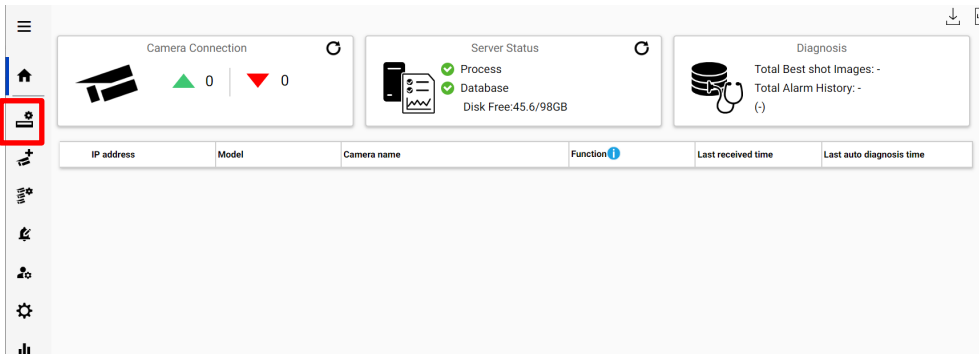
Camera Connection

0

0

Server Status

Process

Database

Disk Free:45.6/98GB

Diagnosis

Total Best shot Images: -

Total Alarm History: -

(-)

| IP address | Model | Camera name | Function | Last received time | Last auto diagnosis time |
|---|---|---|---|---|---|